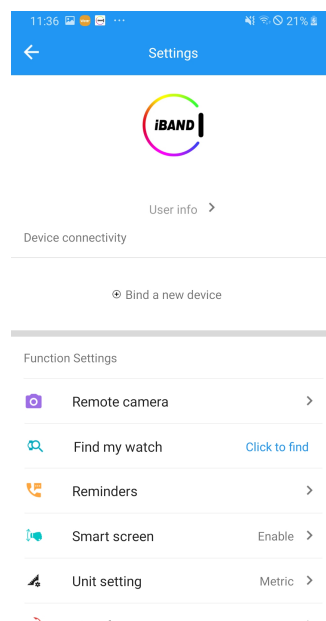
11:36 ··· 21%

Settings

iBAND

User info >

Device connectivity

Bind a new device

Function Settings

Remote camera >

Find my watch Click to find

Reminders >

Smart screen Enable >

Unit setting Metric >